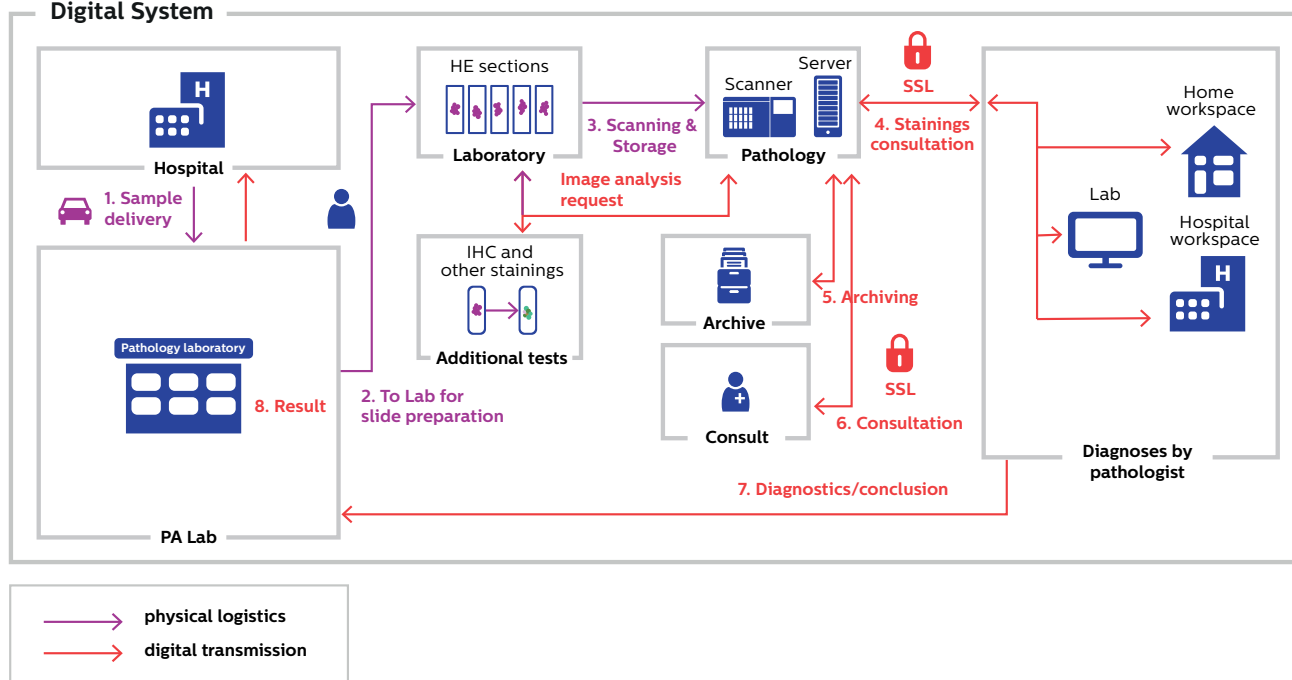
Digital System

H
Hospital

1. Sample delivery

Pathology laboratory

8. Result

PA Lab

2. To Lab for slide preparation

HE sections
Laboratory

3. Scanning & Storage

Image analysis request

IHC and other stainings
Additional tests

Scanner
Server
Pathology

Archive
5. Archiving

Consult
SSL
6. Consultation

SSL
4. Stainings consultation

Home workspace
Lab
Hospital workspace
H

Diagnoses by pathologist

7. Diagnostics/conclusion

physical logistics
digital transmission